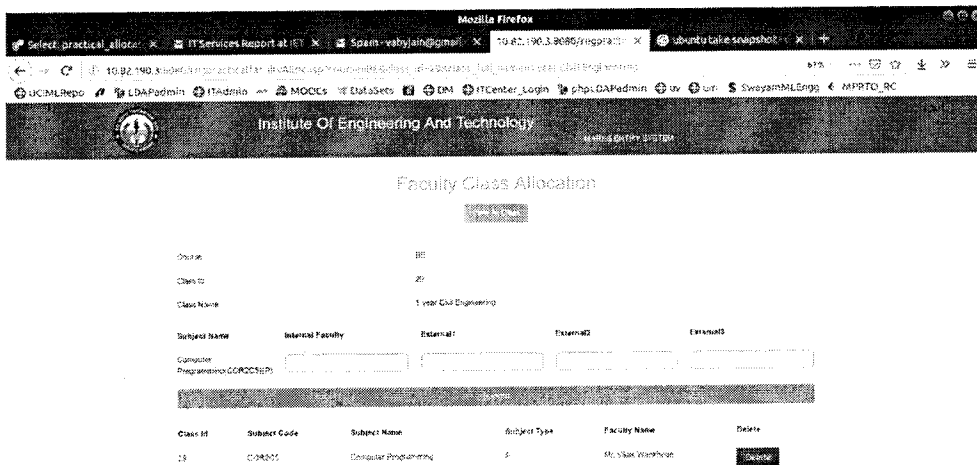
Mozilla Firefox

Select practical_allocat × IT Services Report at IET × Spam - vabyjain@gmail × 10.82.190.3:8080/regpra × ubuntu take snapshot - × +

10.82.190.3:8080/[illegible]

UCIMLRepo LDAPadmin ITAdmin MOOCs DataSets DM ITCenter_Login phpLDAPadmin uv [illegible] SwayamMLEngg MPRTO_RC

Institute Of Engineering And Technology

MARKS ENTRY SYSTEM

Faculty Class Allocation

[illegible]

Course: BE

Class Id: 20

Class Name: 1 year Civil Engineering

| Subject Name | Internal Faculty | External1 | External2 | External3 |
|---|---|---|---|---|
| Computer Programming(COR2CSEP) | | | | |

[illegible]

| Class Id | Subject Code | Subject Name | Subject Type | Faculty Name | Delete |
|---|---|---|---|---|---|
| 18 | COR201 | Computer Programming | P | Mr. Vikas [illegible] | Delete |